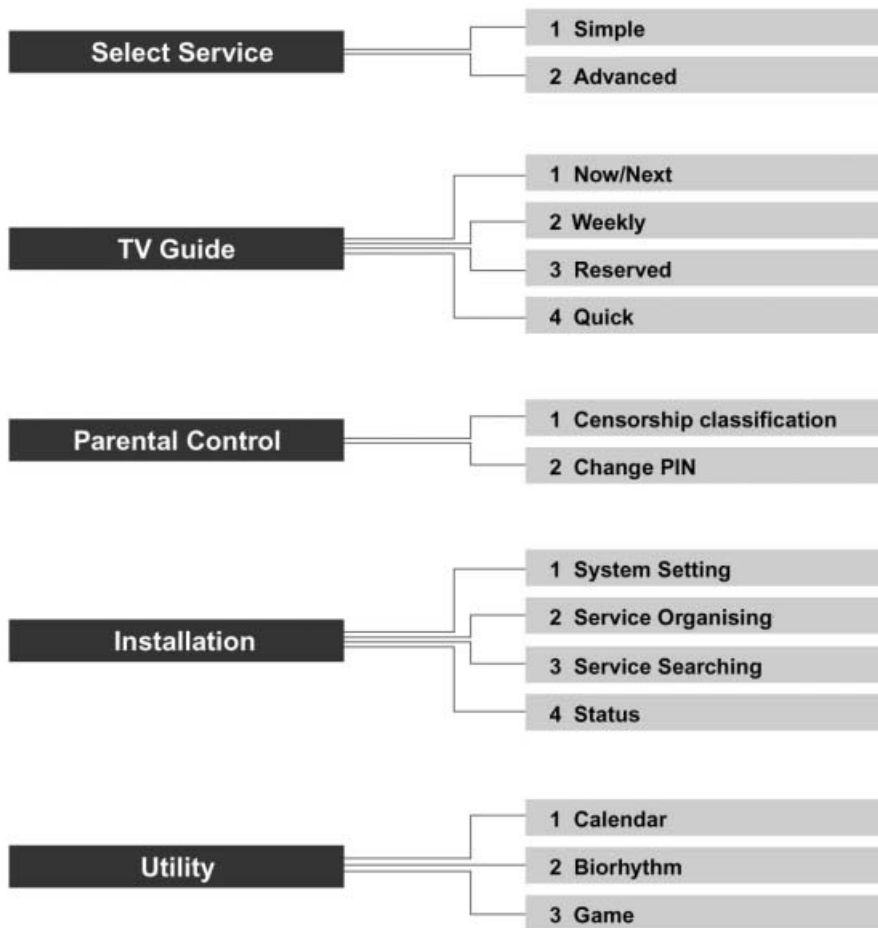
Select Service

1 Simple

2 Advanced

TV Guide

1 Now/Next

2 Weekly

3 Reserved

4 Quick

Parental Control

1 Censorship classification

2 Change PIN

Installation

1 System Setting

2 Service Organising

3 Service Searching

4 Status

Utility

1 Calendar

2 Biorhythm

3 Game